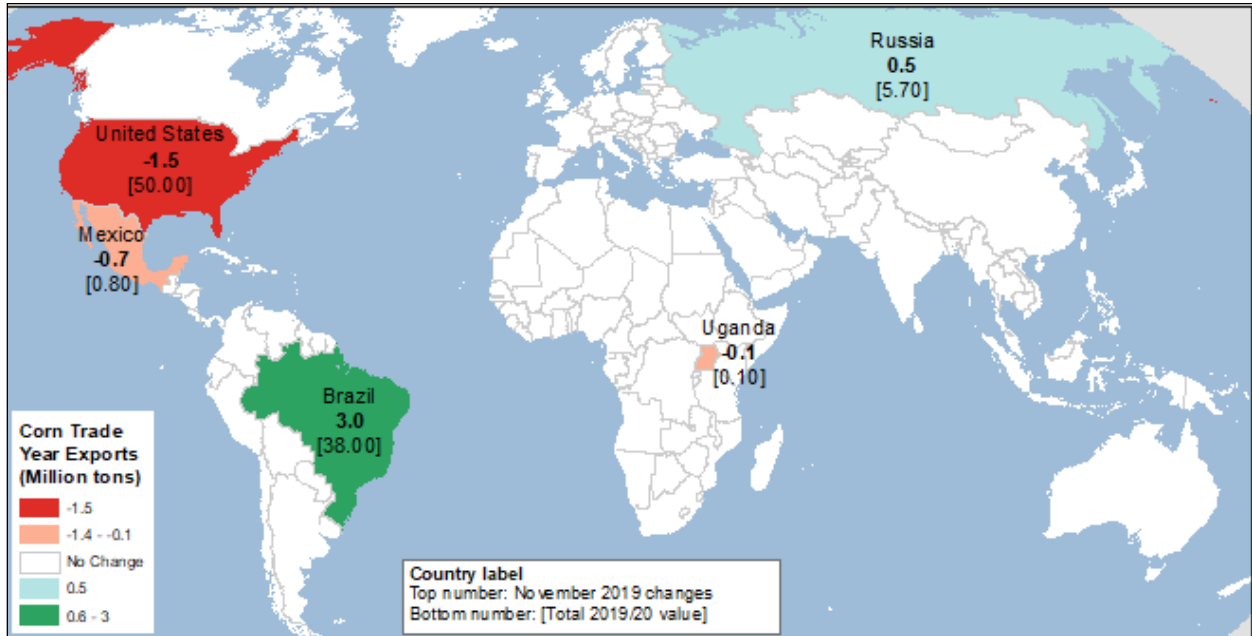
Russia
0.5
[5.70]

United States
-1.5
[50.00]

Mexico
-0.7
[0.80]

Uganda
-0.1
[0.10]

Brazil
3.0
[38.00]

Corn Trade Year Exports (Million tons)
-1.5
-1.4 - -0.1
No Change
0.5
0.6 - 3

Country label
Top number: November 2019 changes
Bottom number: [Total 2019/20 value]